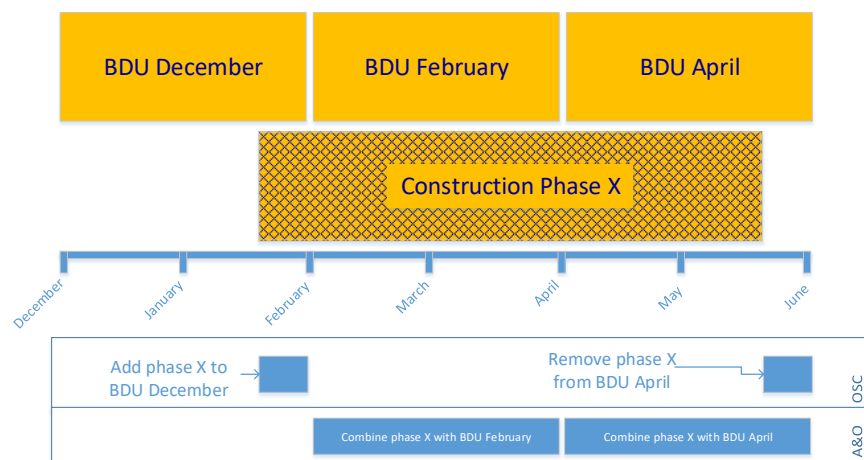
BDU December

BDU February

BDU April

Construction Phase X

December

January

February

March

April

May

June

Add phase X to BDU December

Remove phase X from BDU April

OSC

Combine phase X with BDU February

Combine phase X with BDU April

A&O